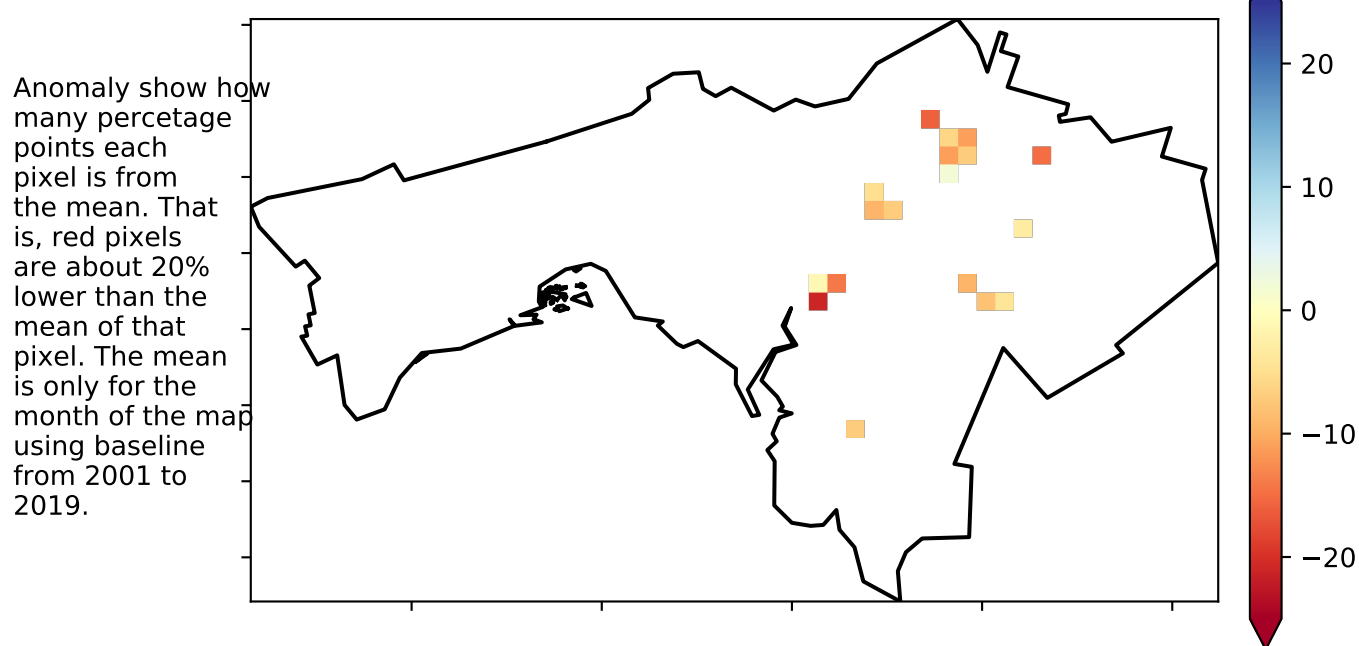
Anomaly show how many percetage points each pixel is from the mean. That is, red pixels are about 20% lower than the mean of that pixel. The mean is only for the month of the map using baseline from 2001 to 2019.

20
10
0
−10
−20